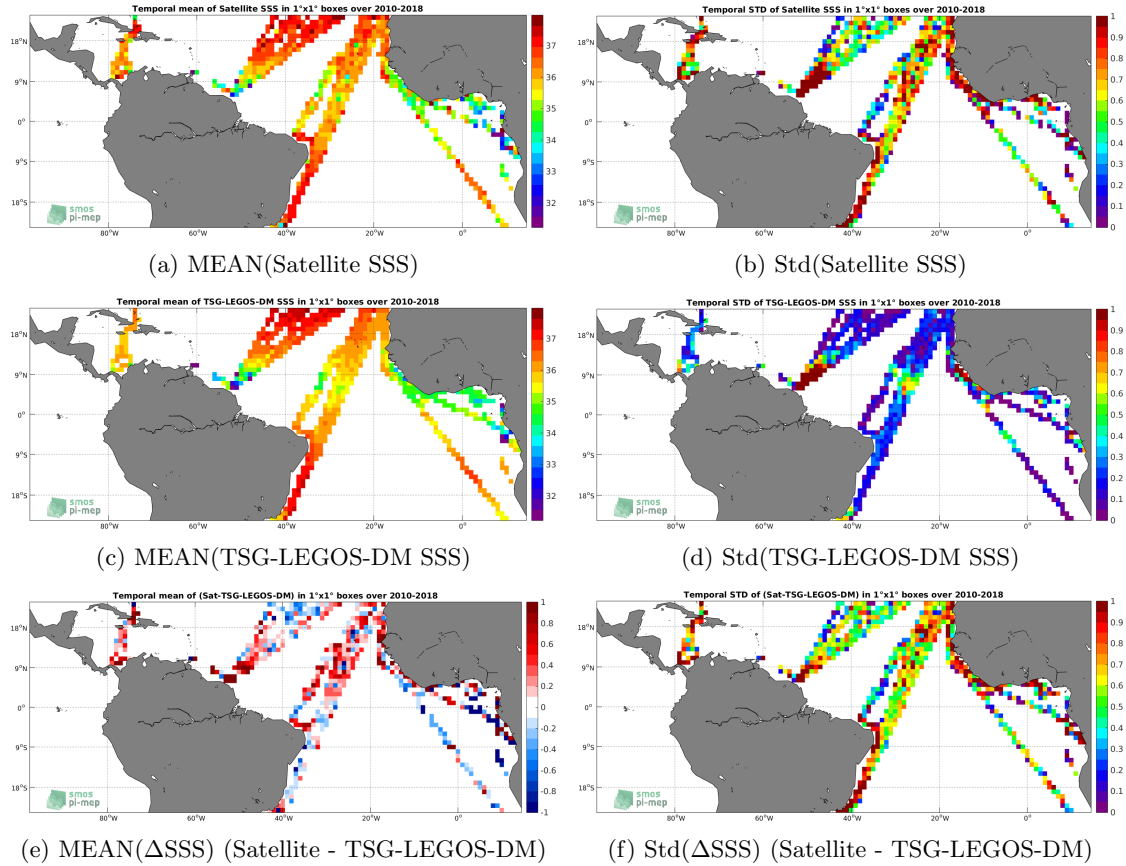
Temporal mean of Satellite SSS in 1°x1° boxes over 2010-2018

18°N
9°N
0°
9°S
18°S

80°W 60°W 40°W 20°W 0°

37
36
35
34
33
32

smos pi-mep

(a) MEAN(Satellite SSS)

Temporal STD of Satellite SSS in 1°x1° boxes over 2010-2018

18°N
9°N
0°
9°S
18°S

80°W 60°W 40°W 20°W 0°

1
0.9
0.8
0.7
0.6
0.5
0.4
0.3
0.2
0.1
0

smos pi-mep

(b) Std(Satellite SSS)

Temporal mean of TSG-LEGOS-DM SSS in 1°x1° boxes over 2010-2018

18°N
9°N
0°
9°S
18°S

80°W 60°W 40°W 20°W 0°

37
36
35
34
33
32

smos pi-mep

(c) MEAN(TSG-LEGOS-DM SSS)

Temporal STD of TSG-LEGOS-DM SSS in 1°x1° boxes over 2010-2018

18°N
9°N
0°
9°S
18°S

80°W 60°W 40°W 20°W 0°

1
0.9
0.8
0.7
0.6
0.5
0.4
0.3
0.2
0.1
0

smos pi-mep

(d) Std(TSG-LEGOS-DM SSS)

Temporal mean of (Sat-TSG-LEGOS-DM) in 1°x1° boxes over 2010-2018

18°N
9°N
0°
9°S
18°S

80°W 60°W 40°W 20°W 0°

1
0.8
0.6
0.4
0.2
0
-0.2
-0.4
-0.6
-0.8
-1

smos pi-mep

(e) MEAN($\Delta$SSS) (Satellite - TSG-LEGOS-DM)

Temporal STD of (Sat-TSG-LEGOS-DM) in 1°x1° boxes over 2010-2018

18°N
9°N
0°
9°S
18°S

80°W 60°W 40°W 20°W 0°

1
0.9
0.8
0.7
0.6
0.5
0.4
0.3
0.2
0.1
0

smos pi-mep

(f) Std($\Delta$SSS) (Satellite - TSG-LEGOS-DM)